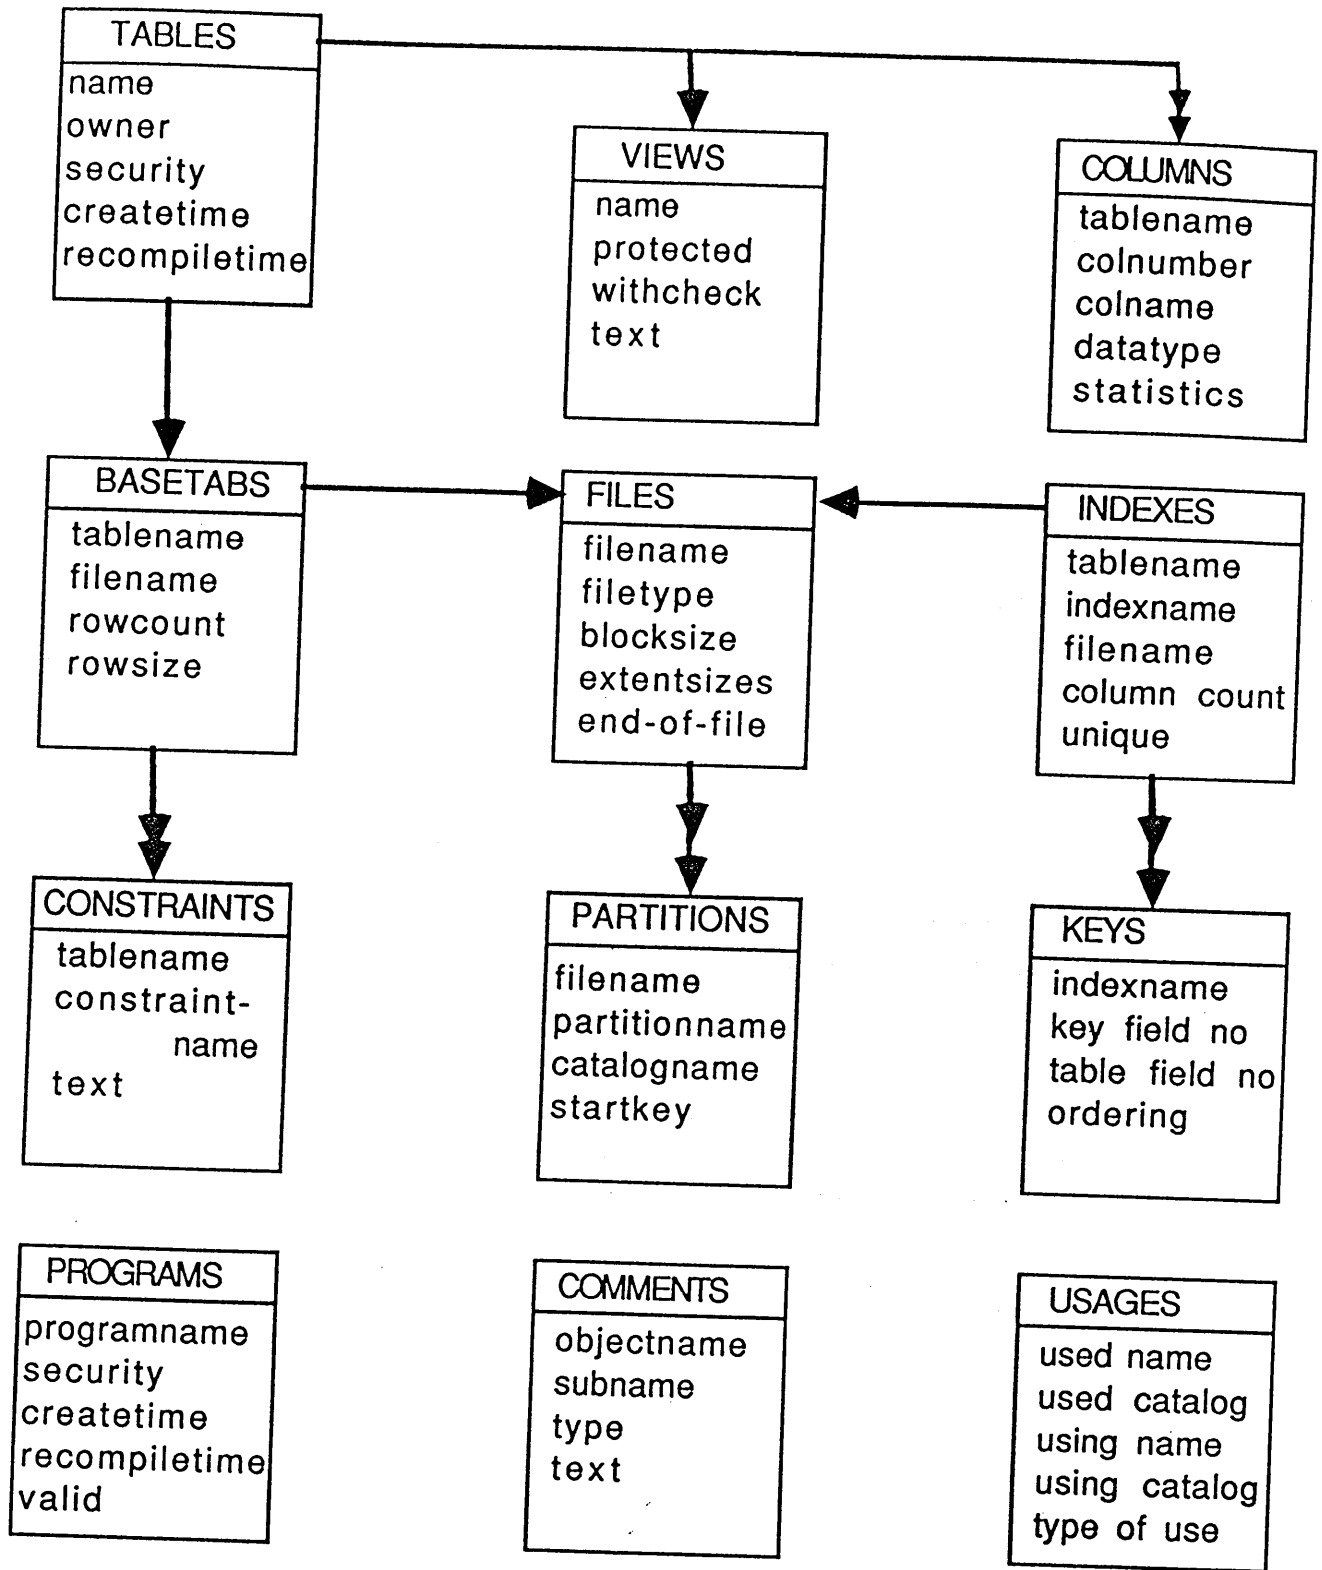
TABLES
name
owner
security
createtime
recompiletime

VIEWS
name
protected
withcheck
text

COLUMNS
tablename
colnumber
colname
datatype
statistics

BASETABS
tablename
filename
rowcount
rowsize

FILES
filename
filetype
blocksize
extentsizes
end-of-file

INDEXES
tablename
indexname
filename
column count
unique

CONSTRAINTS
tablename
constraint-name
text

PARTITIONS
filename
partitionname
catalogname
startkey

KEYS
indexname
key field no
table field no
ordering

PROGRAMS
programname
security
createtime
recompiletime
valid

COMMENTS
objectname
subname
type
text

USAGES
used name
used catalog
using name
using catalog
type of use